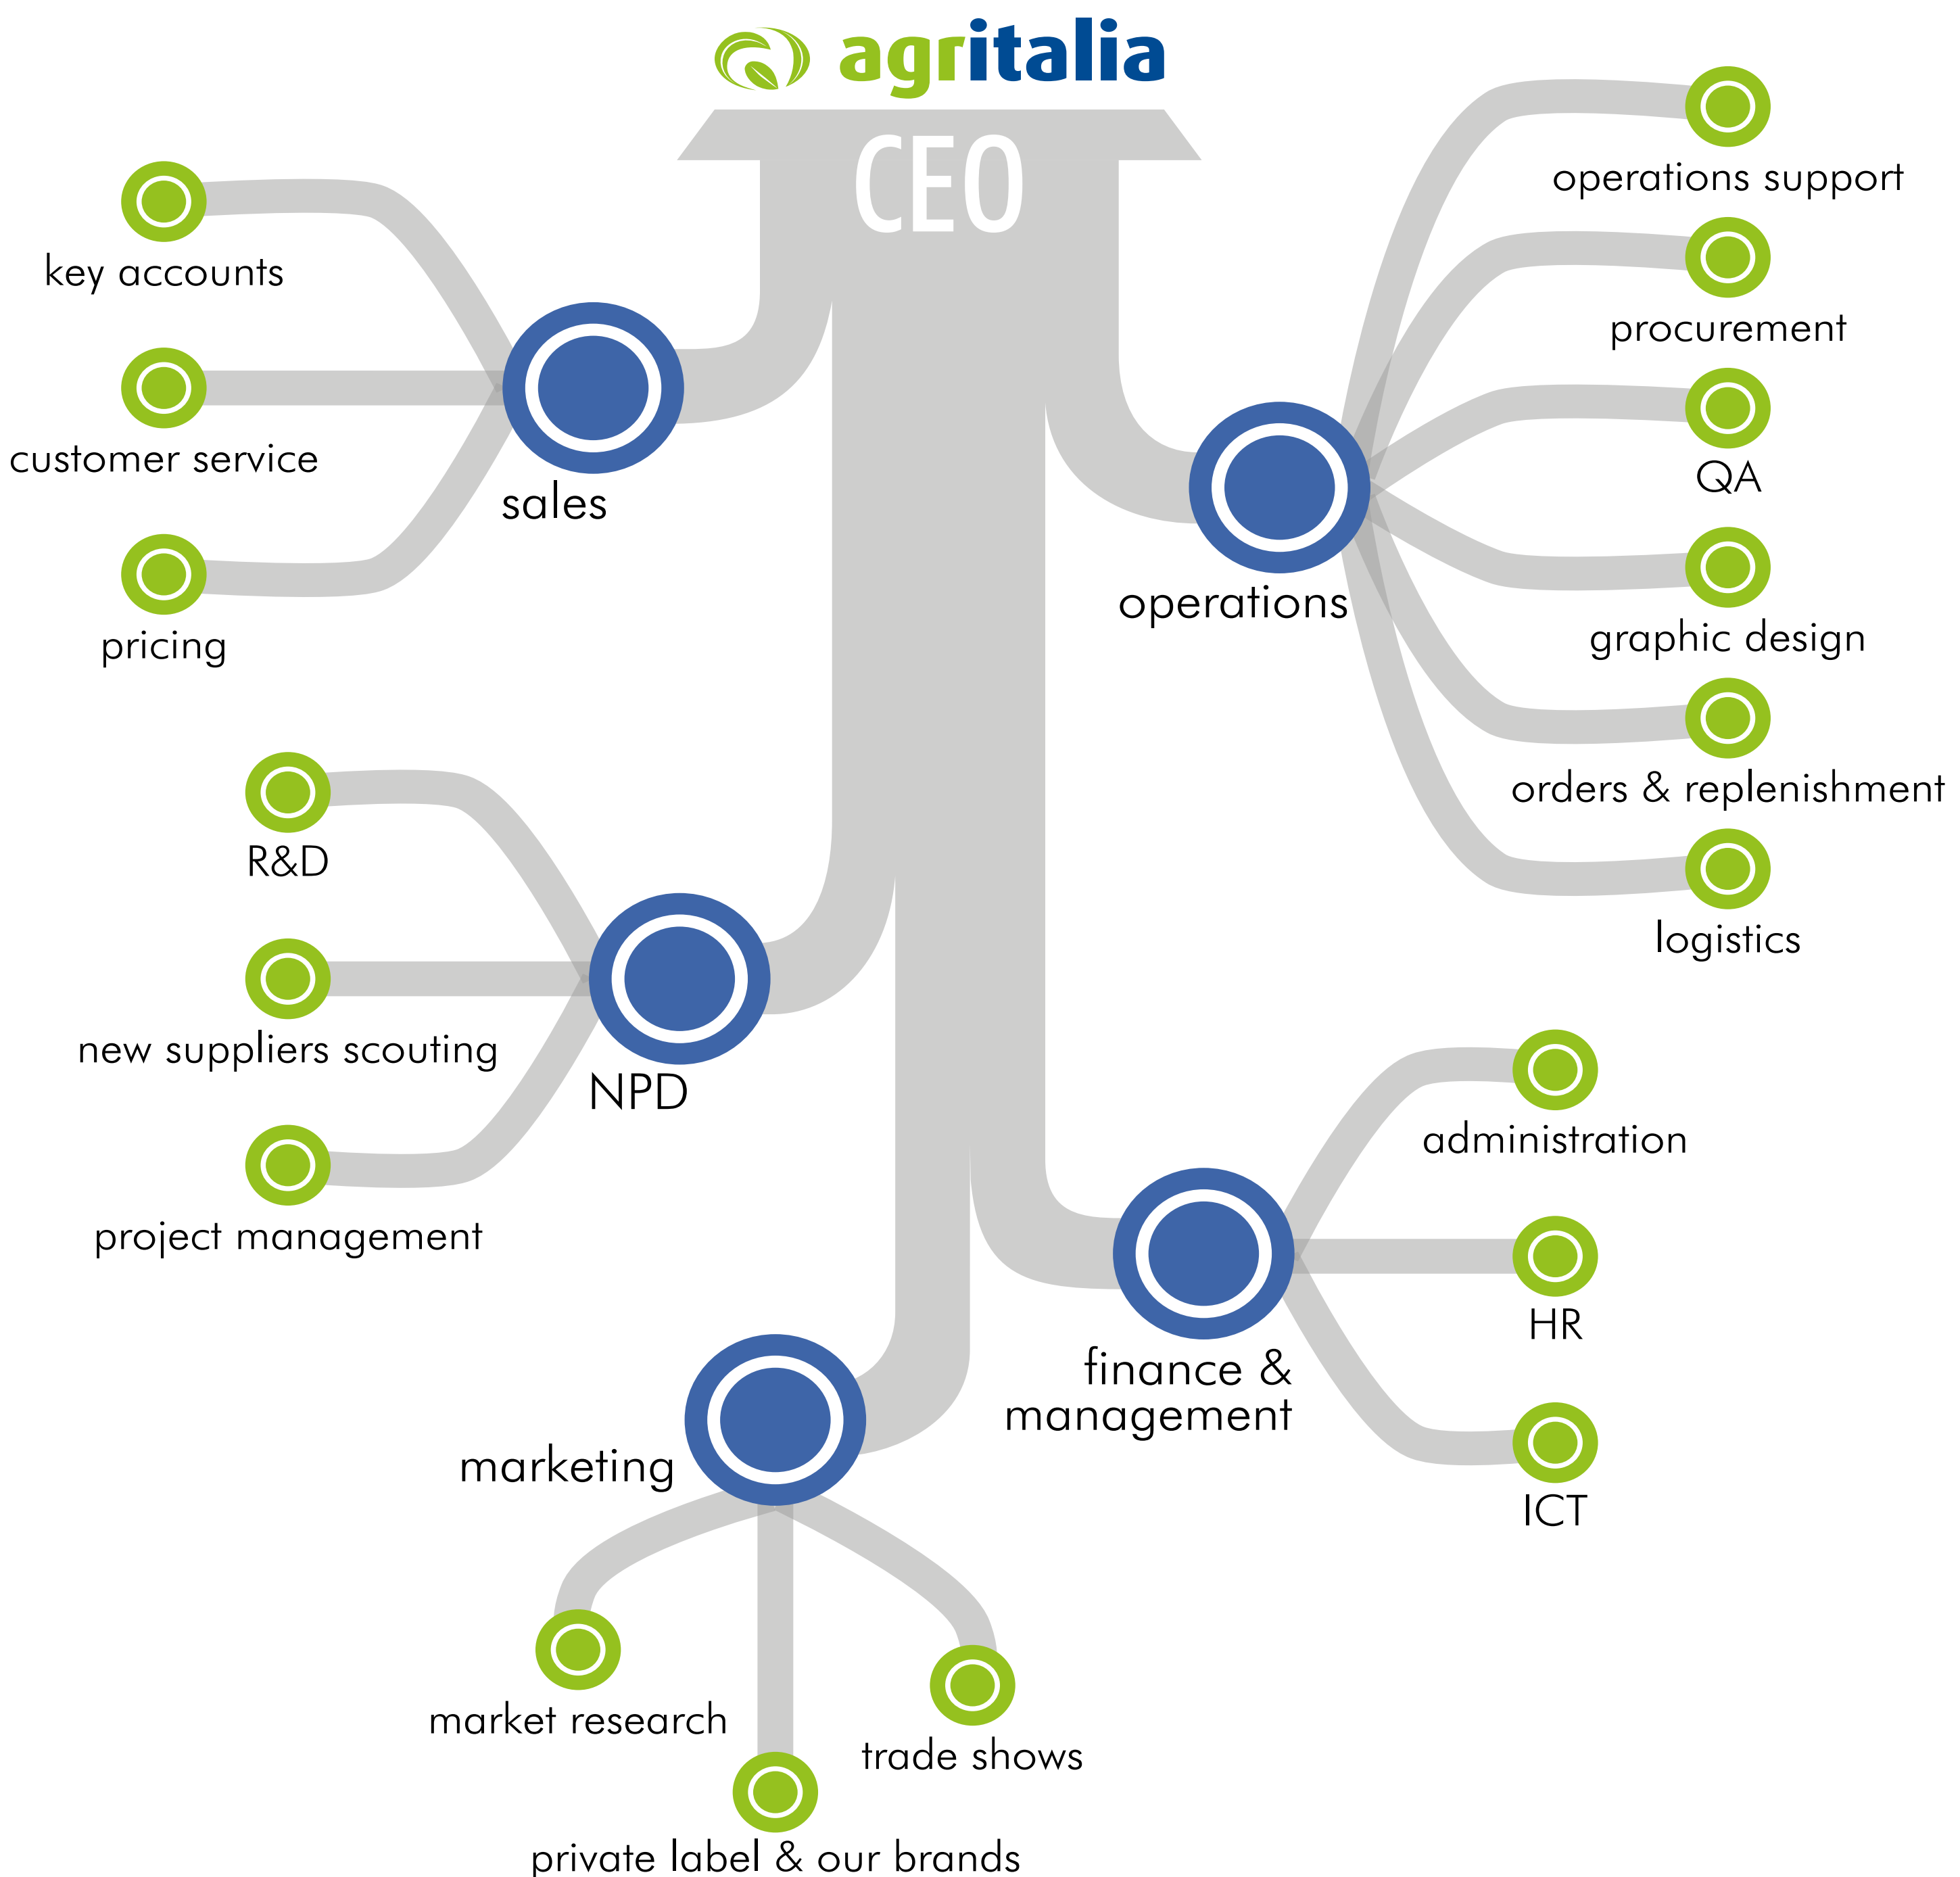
agritalia

CEO

key accounts

customer service

pricing

sales

operations support

procurement

QA

graphic design

orders & replenishment

logistics

operations

R&D

new suppliers scouting

project management

NPD

administration

HR

ICT

finance & management

marketing

market research

trade shows

private label & our brands